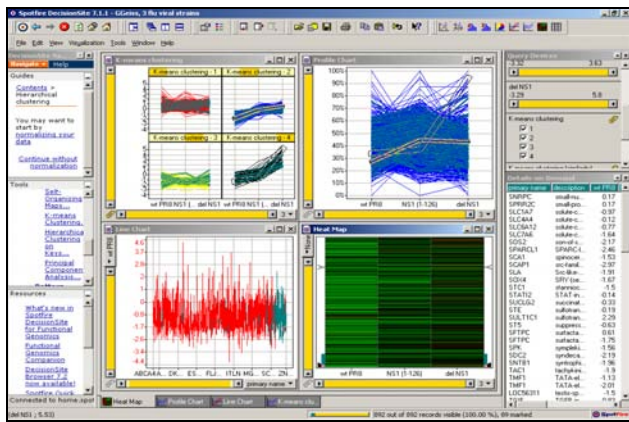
Spotfire DecisionSite 7.1.1 - GGeiss, 3 flu viral strains

File Edit View Visualization Tools Window Help

Guides

Contents > Hierarchical clustering

You may want to start by normalizing your data

Continue without normalization

Tools

Self-Organizing Maps...
K-means Clustering...
Hierarchical Clustering on Keys...
Principal Component Analysis...

Resources

What's new in Spotfire DecisionSite for Functional Genomics
Functional Genomics Companion
DecisionSite Browser 7.2 now available!

Connected to home.spotfire

K-means clustering

K-means clustering 1
K-means clustering 2
K-means clustering 3
K-means clustering 4

wt PR8 NS1 (... del NS1

Profile Chart

wt PR8
NS1 (1-126)
del NS1

Line Chart

ABCA4A... DK... ES... FLJ... ITLN ... NG... SC... ZN...

primary name

Heat Map

wt PR8
NS1 (1-126)
del NS1

Query Devices

-3.32
3.63

del NS1
-3.29
5.8

K-means clustering
1
2
3
4

Details-on-Demand

| primary name | description | wt PR8 |
|---|---|---|
| SNRPC | small-nu... | 0.17 |
| SPRR2C | small pro... | 0.17 |
| SLC7A7 | solute c... | -0.97 |
| SLC4A4 | solute c... | 0.12 |
| SLC6A12 | solute c... | 0.77 |
| SLC7A6 | solute c... | -1.64 |
| SOS2 | son of s... | -2.17 |
| SPARCL1 | SPARC-l... | -2.46 |
| SCA1 | spinocer... | -1.53 |
| SCAP1 | src kinas... | -2.97 |
| SLA | Src-like... | -1.91 |
| SOX4 | SRY (se... | -1.67 |
| STC1 | stanniocal... | -1.5 |
| STAT2 | STAT in... | -0.14 |
| SUCLG2 | succinat... | -0.33 |
| STE | sulfotran... | 0.19 |
| SULT1C1 | sulfotran... | -2.29 |
| ST5 | suppress... | -0.63 |
| SFTPC | surfacta... | 0.61 |
| SFTPC | surfacta... | -1.75 |
| SPK | symplek... | -1.56 |
| SDC2 | syndeca... | -2.19 |
| SNTB1 | syntroph... | -1.96 |
| TAC1 | tachykin... | -1.9 |
| TMF1 | TATA el... | -1.13 |
| TMF1 | TATA el... | -2.01 |
| LOC56311 | testis-sp... | -1.5 |

Heat Map | Profile Chart | Line Chart | K-means clu...

del NS1 : 5.53

892 out of 892 records visible (100.00 %), 89 marked

Spotfire